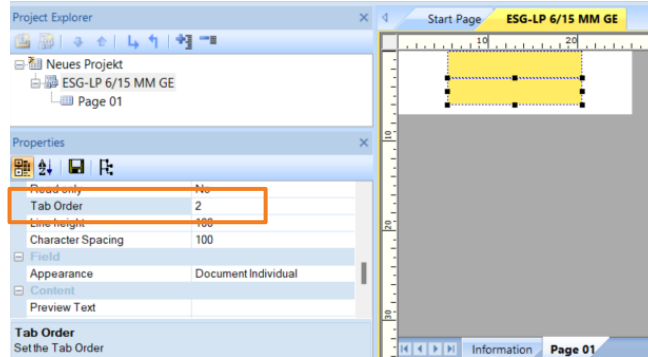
Project Explorer

Neues Projekt
ESG-LP 6/15 MM GE
Page 01

Properties

| Read only | No |
|---|---|
| Tab Order | 2 |
| Line height | 100 |
| Character Spacing | 100 |
| Field | |
| Appearance | Document Individual |
| Content | |
| Preview Text | |

Tab Order
Set the Tab Order

Start Page
ESG-LP 6/15 MM GE

10
20
10
20
30

Information
Page 01